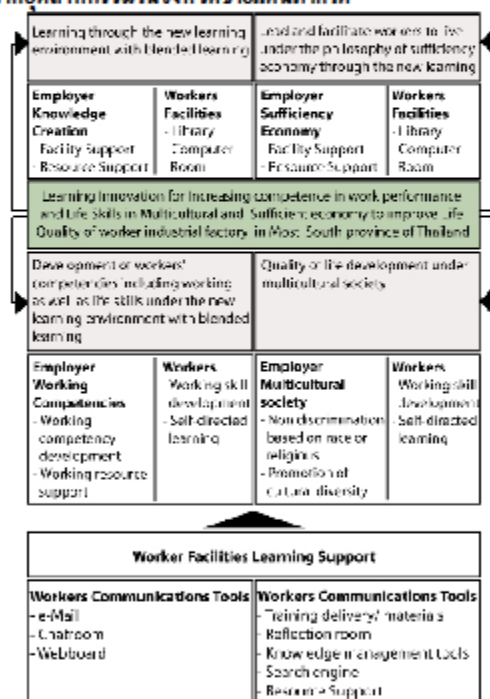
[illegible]

Learning through the new learning environment with Blended Learning

Lead and facilitate workers to live under the philosophy of sufficiency economy through the new learning

| Employer Knowledge Creation - Facility Support - Resource Support | Workers Facilities - Library - Computer Room | Employer Sufficiency Economy - Facility Support - Resource Support | Workers Facilities - Library - Computer Room |
|---|---|---|---|

Learning Innovation for Increasing competence in work performance and Life Skills in Multicultural and Sufficient economy to improve Life Quality of worker industrial factory in Most South province of Thailand

Development of workers' competencies including working as well as the skills under the new learning environment with blended learning

Quality of life development under multicultural society

| Employer Working Competencies - Working competency development - Working resource support | Workers - Working skill development - Self-directed learning | Employer Multicultural society - Non discrimination based on race or religious - Promotion of cultural diversity | Workers - Working skill development - Self-directed learning |
|---|---|---|---|

Worker Facilities Learning Support

| Workers Communications Tools | Workers Communications Tools |
|---|---|
| - e-Mail - Chatroom - Webboard | - Training delivery/ materials - Reflection room - Knowledge management tools - Search engine - Resource Support |